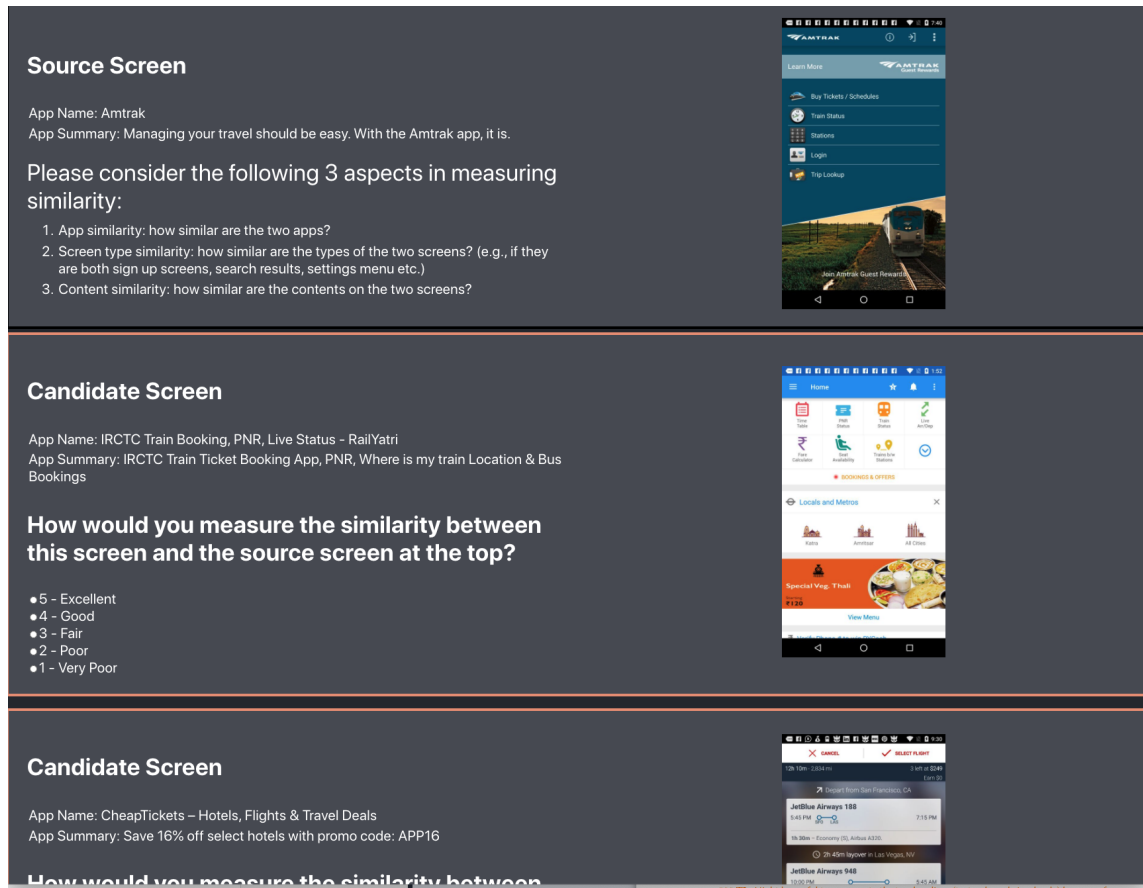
Source Screen

App Name: Amtrak
App Summary: Managing your travel should be easy. With the Amtrak app, it is.

Please consider the following 3 aspects in measuring similarity:

1. App similarity: how similar are the two apps?
2. Screen type similarity: how similar are the types of the two screens? (e.g., if they are both sign up screens, search results, settings menu etc.)
3. Content similarity: how similar are the contents on the two screens?

7:40
AMTRAK
Learn More
AMTRAK Guest Rewards
Buy Tickets / Schedules
Train Status
Stations
Login
Trip Lookup
Join Amtrak Guest Rewards

Candidate Screen

App Name: IRCTC Train Booking, PNR, Live Status - RailYatri
App Summary: IRCTC Train Ticket Booking App, PNR, Where is my train Location & Bus Bookings

How would you measure the similarity between this screen and the source screen at the top?

5 - Excellent
4 - Good
3 - Fair
2 - Poor
1 - Very Poor

1:52
Home
Time Table
PNR Status
Train Status
Live Arr/Dep
Fare Calculator
Seat Availability
Trains b/w Stations
BOOKINGS & OFFERS
Locals and Metros
Katra
Amritsar
All Cities
Special Veg. Thali
₹120
View Menu

Candidate Screen

App Name: CheapTickets – Hotels, Flights & Travel Deals
App Summary: Save 16% off select hotels with promo code: APP16

9:30
CANCEL
SELECT FLIGHT
12h 10m · 2,834 mi
2 left at $249
Earn $0
Depart from San Francisco, CA
JetBlue Airways 188
5:45 PM
SFO
LAS
7:15 PM
1h 30m · Economy (S), Airbus A320
2h 45m layover in Las Vegas, NV
JetBlue Airways 948
10:00 PM
5:45 AM

How would you measure the similarity between